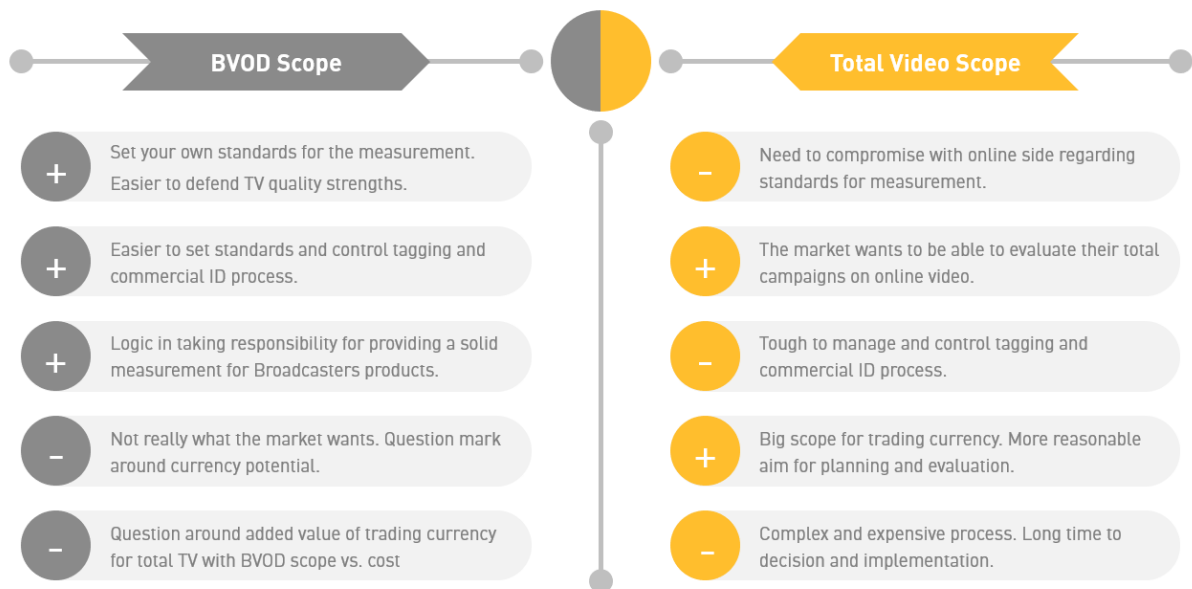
BVOD Scope

+ Set your own standards for the measurement. Easier to defend TV quality strengths.

+ Easier to set standards and control tagging and commercial ID process.

+ Logic in taking responsibility for providing a solid measurement for Broadcasters products.

- Not really what the market wants. Question mark around currency potential.

- Question around added value of trading currency for total TV with BVOD scope vs. cost

Total Video Scope

- Need to compromise with online side regarding standards for measurement.

+ The market wants to be able to evaluate their total campaigns on online video.

- Tough to manage and control tagging and commercial ID process.

+ Big scope for trading currency. More reasonable aim for planning and evaluation.

- Complex and expensive process. Long time to decision and implementation.